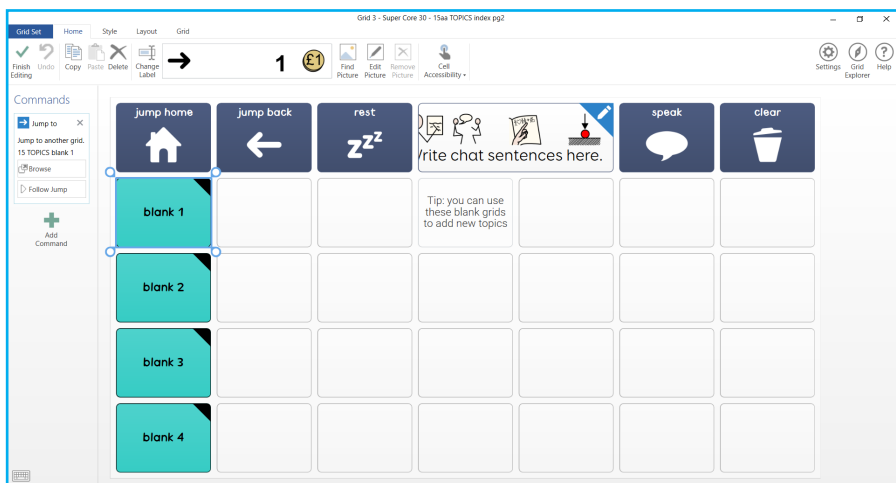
Grid 3 - Super Core 30 - 15aa TOPICS index pg2

Grid Set
Home
Style
Layout
Grid

Finish Editing
Undo
Copy
Paste
Delete
Change Label
1
Find Picture
Edit Picture
Remove Picture
Cell Accessibility
Settings
Grid Explorer
Help

Commands

Jump to
Jump to another grid.
15 TOPICS blank 1
Browse
Follow Jump

Add Command

jump home
jump back
rest
zzz
Write chat sentences here.
speak
clear

blank 1
Tip: you can use these blank grids to add new topics
blank 2
blank 3
blank 4